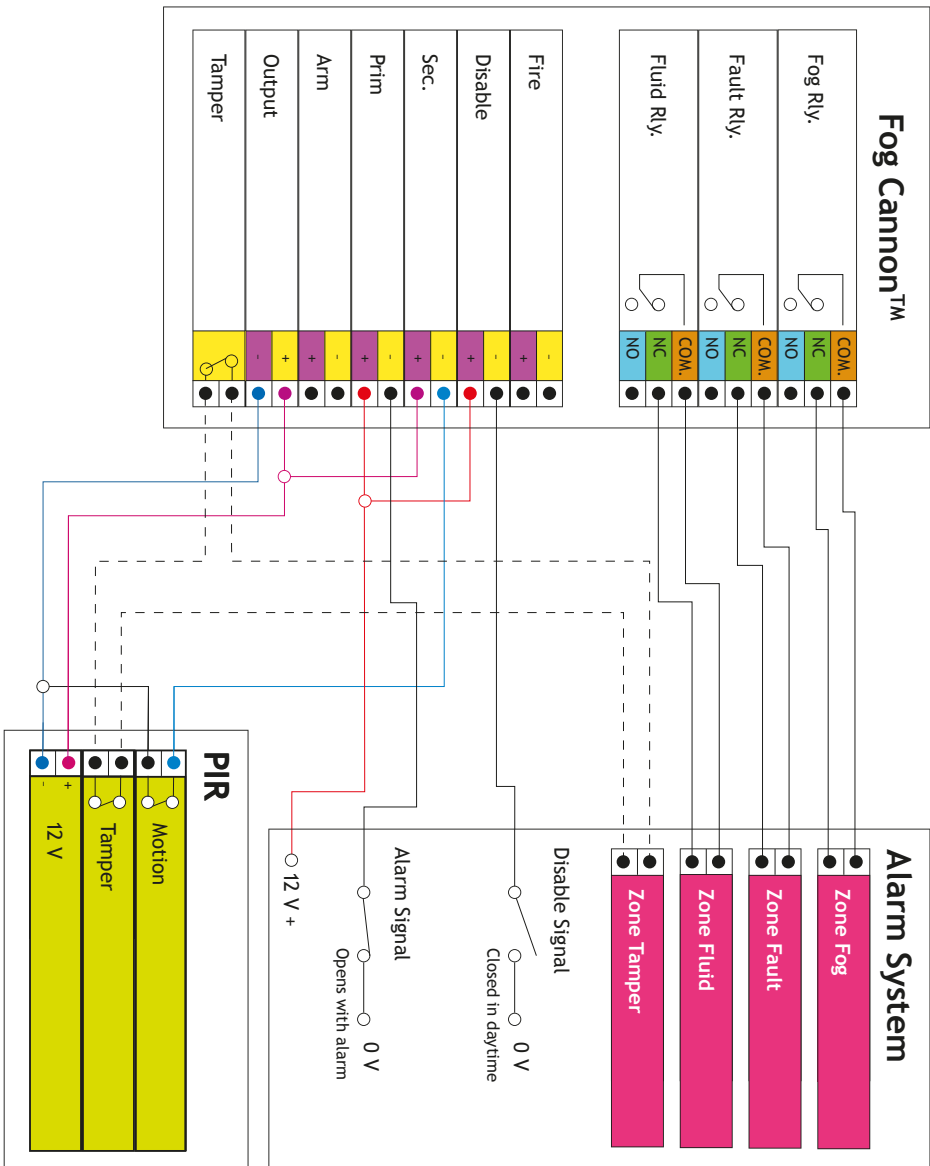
Fog Cannon™

Tamper
Output
Arm
Prim
Sec.
Disable
Fire

Fluid Rly.
Fault Rly.
Fog Rly.

- + + - + - + - + - + -

NO NC COM. NO NC COM. NO NC COM.

PIR

- +
12 V
Tamper
Motion

Alarm System

12 V +
Alarm Signal
Opens with alarm
0 V
Disable Signal
Closed in daytime
0 V

Zone Tamper
Zone Fluid
Zone Fault
Zone Fog